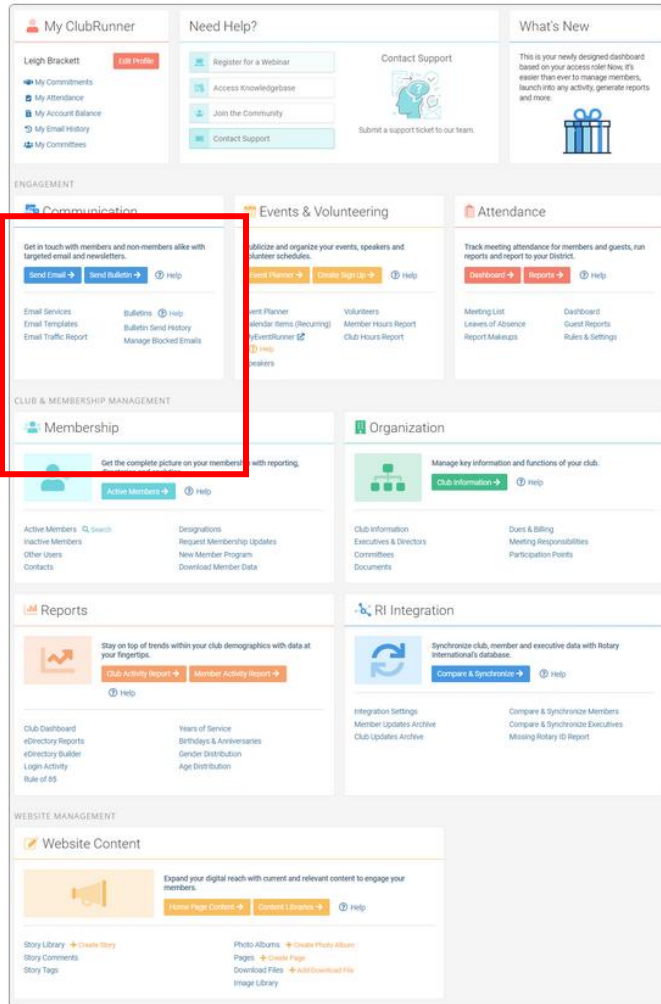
My ClubRunner

Leigh Brackett
Edit Profile
My Commitments
My Attendance
My Account Balance
My Email History
My Committees

Need Help?

Register for a Webinar
Access Knowledgebase
Join the Community
Contact Support

Contact Support
Submit a support ticket to our team.

What's New

This is your newly designed dashboard based on your access role! Now, it's easier than ever to manage members, launch into any activity, generate reports and more.

ENGAGEMENT

Communication

Get in touch with members and non-members alike with targeted email and newsletters.

Send Email → Send Bulletin → Help

Email Services
Email Templates
Email Traffic Report
Bulletins Help
Bulletin Send History
Manage Blocked Emails

Events & Volunteering

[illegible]ublicize and organize your events, speakers and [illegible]olunteer schedules.

Event Planner → Create Sign Up → Help

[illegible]vent Planner
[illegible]alendar Items (Recurring)
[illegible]yEventRunner
Help
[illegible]peakers
Volunteers
Member Hours Report
Club Hours Report

Attendance

Track meeting attendance for members and guests, run reports and report to your District.

Dashboard → Reports → Help

Meeting List
Leaves of Absence
Report Makeups
Dashboard
Guest Reports
Rules & Settings

CLUB & MEMBERSHIP MANAGEMENT

Membership

Get the complete picture on your membership with reporting,

Active Members → Help

Active Members Search
Inactive Members
Other Users
Contacts
Designations
Request Membership Updates
New Member Program
Download Member Data

Organization

Manage key information and functions of your club.

Club Information → Help

Club Information
Executives & Directors
Committees
Documents
Dues & Billing
Meeting Responsibilities
Participation Points

Reports

Stay on top of trends within your club demographics with data at your fingertips.

Club Activity Report → Member Activity Report → Help

Club Dashboard
eDirectory Reports
eDirectory Builder
Login Activity
Rule of 85
Years of Service
Birthdays & Anniversaries
Gender Distribution
Age Distribution

RI Integration

Synchronize club, member and executive data with Rotary International's database.

Compare & Synchronize → Help

Integration Settings
Member Updates Archive
Club Updates Archive
Compare & Synchronize Members
Compare & Synchronize Executives
Missing Rotary ID Report

WEBSITE MANAGEMENT

Website Content

Expand your digital reach with current and relevant content to engage your members.

Home Page Content → Content Libraries → Help

Story Library + Create Story
Story Comments
Story Tags
Photo Albums + Create Photo Album
Pages + Create Page
Download Files + Add Download File
Image Library